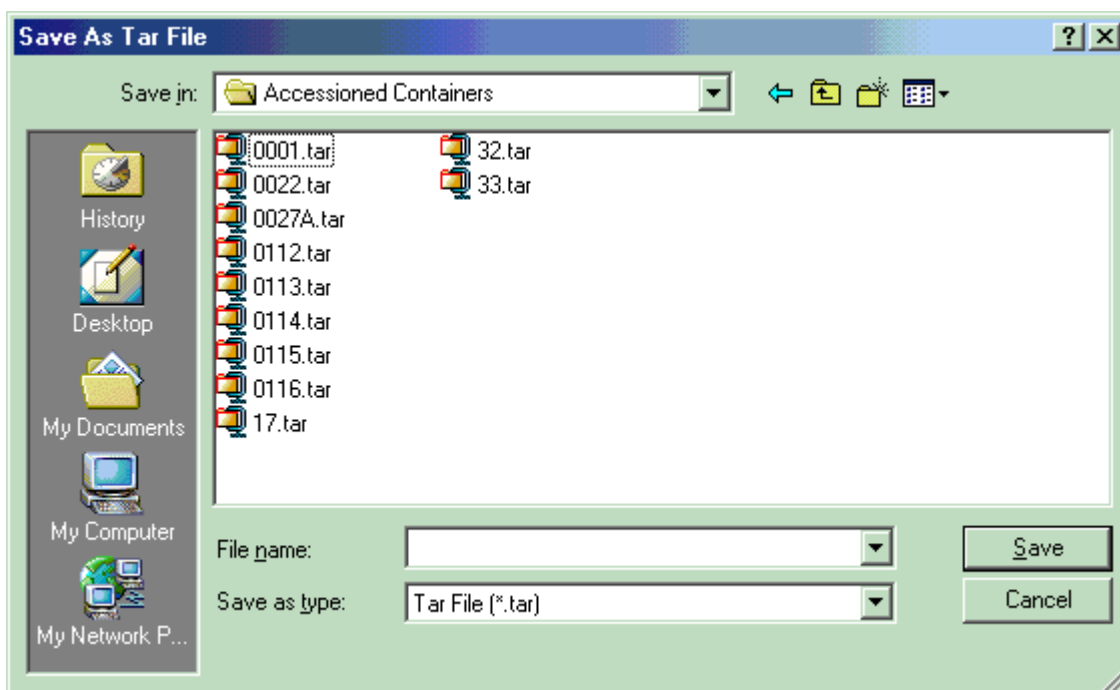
Save As Tar File

?

Save in: Accessioned Containers

History

Desktop

My Documents

My Computer

My Network P...

0001.tar
0022.tar
0027A.tar
0112.tar
0113.tar
0114.tar
0115.tar
0116.tar
17.tar

32.tar
33.tar

File name:

Save as type: Tar File (*.tar)

Save

Cancel